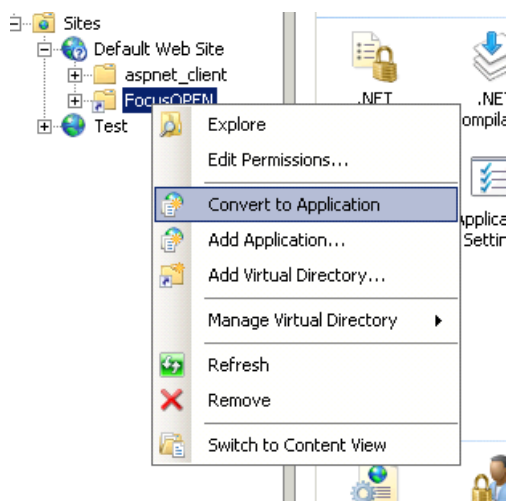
Sites
Default Web Site
aspnet_client
FocusOPEN
Test
.NET
.NET
ompila
Applica
Settin
Explore
Edit Permissions...
Convert to Application
Add Application...
Add Virtual Directory...
Manage Virtual Directory
Refresh
Remove
Switch to Content View